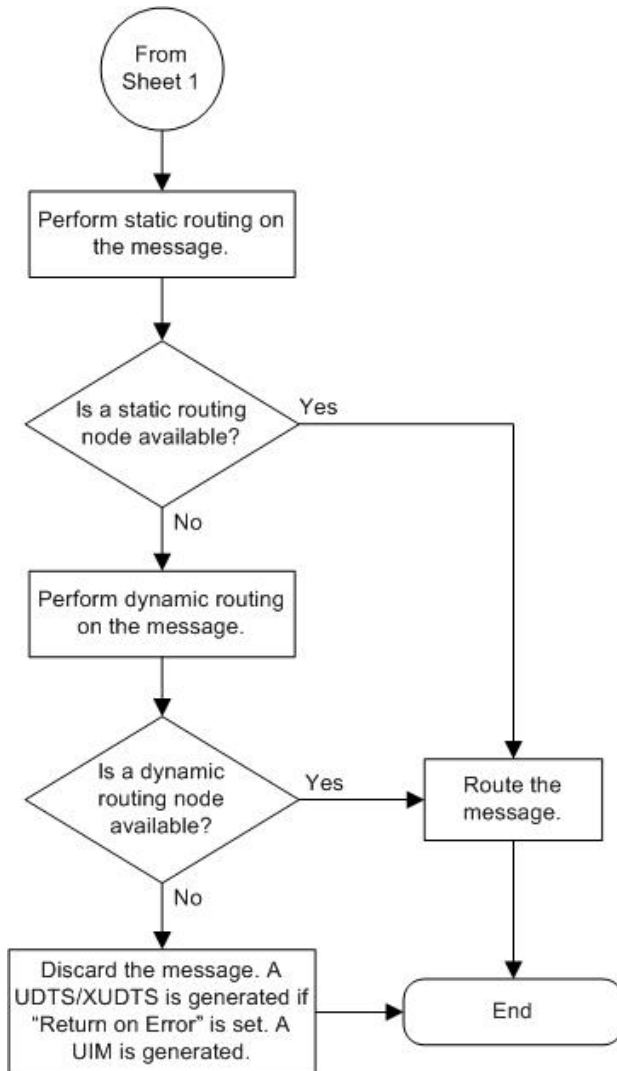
From Sheet 1

Perform static routing on the message.

Is a static routing node available?

Yes

No

Perform dynamic routing on the message.

Is a dynamic routing node available?

Yes

Route the message.

No

Discard the message. A UDTS/XUDTS is generated if "Return on Error" is set. A UIM is generated.

End